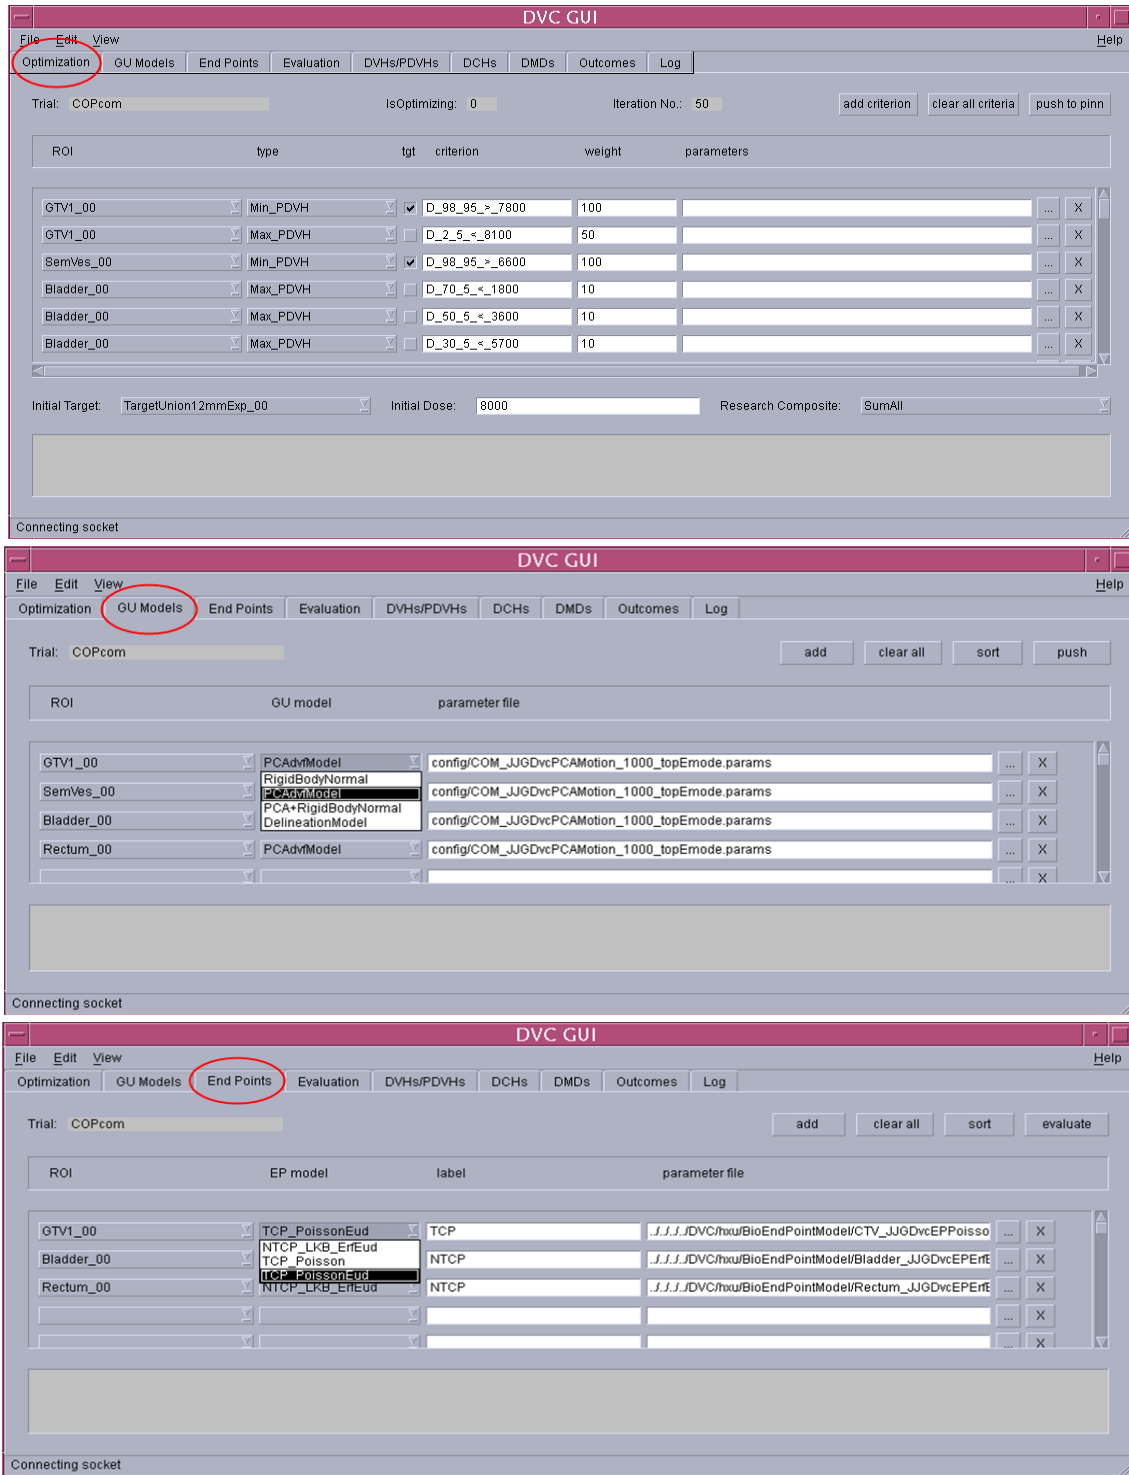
DVC GUI

File Edit View Help

Optimization | GU Models | End Points | Evaluation | DVHs/PDVHs | DCHs | DMDs | Outcomes | Log

Trial: COPcom IsOptimizing: 0 Iteration No.: 50 add criterion clear all criteria push to pinn

| ROI | type | tgt | criterion | weight | parameters |
|---|---|---|---|---|---|
| GTV1_00 | Min_PDVH | ✔ | D_98_95_>_7800 | 100 | |
| GTV1_00 | Max_PDVH | | D_2_5_<_8100 | 50 | |
| SemVes_00 | Min_PDVH | ✔ | D_98_95_>_6600 | 100 | |
| Bladder_00 | Max_PDVH | | D_70_5_<_1800 | 10 | |
| Bladder_00 | Max_PDVH | | D_50_5_<_3600 | 10 | |
| Bladder_00 | Max_PDVH | | D_30_5_<_5700 | 10 | |

Initial Target: TargetUnion12mmExp_00 Initial Dose: 8000 Research Composite: SumAll

Connecting socket

DVC GUI

File Edit View Help

Optimization | GU Models | End Points | Evaluation | DVHs/PDVHs | DCHs | DMDs | Outcomes | Log

Trial: COPcom add clear all sort push

| ROI | GU model | parameter file |
|---|---|---|
| GTV1_00 | PCAdvfModel | config/COM_JJGDvcPCAMotion_1000_topEmode.params |
| SemVes_00 | | config/COM_JJGDvcPCAMotion_1000_topEmode.params |
| Bladder_00 | | config/COM_JJGDvcPCAMotion_1000_topEmode.params |
| Rectum_00 | PCAdvfModel | config/COM_JJGDvcPCAMotion_1000_topEmode.params |

RigidBodyNormal
PCAdvfModel
PCA+RigidBodyNormal
DelineationModel

Connecting socket

DVC GUI

File Edit View Help

Optimization | GU Models | End Points | Evaluation | DVHs/PDVHs | DCHs | DMDs | Outcomes | Log

Trial: COPcom add clear all sort evaluate

| ROI | EP model | label | parameter file |
|---|---|---|---|
| GTV1_00 | TCP_PoissonEud | TCP | ../../../../DVC/hxu/BioEndPointModel/CTV_JJGDvcEPPoisso |
| Bladder_00 | | NTCP | ../../../../DVC/hxu/BioEndPointModel/Bladder_JJGDvcEPErfE |
| Rectum_00 | NTCP_LKB_ErfEud | NTCP | ../../../../DVC/hxu/BioEndPointModel/Rectum_JJGDvcEPErfE |

NTCP_LKB_ErfEud
TCP_Poisson
TCP_PoissonEud

Connecting socket